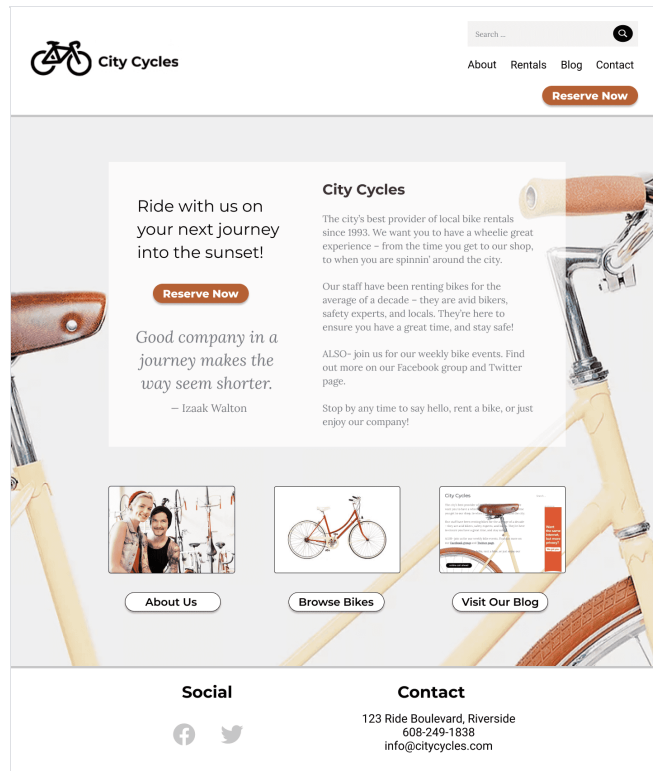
City Cycles

Search ...

About Rentals Blog Contact

Reserve Now

Ride with us on your next journey into the sunset!

Reserve Now

Good company in a journey makes the way seem shorter.

— Izaak Walton

City Cycles

The city's best provider of local bike rentals since 1993. We want you to have a wheelie great experience – from the time you get to our shop, to when you are spinnin' around the city.

Our staff have been renting bikes for the average of a decade – they are avid bikers, safety experts, and locals. They're here to ensure you have a great time, and stay safe!

ALSO- join us for our weekly bike events. Find out more on our Facebook group and Twitter page.

Stop by any time to say hello, rent a bike, or just enjoy our company!

About Us

Browse Bikes

Visit Our Blog

Social

Contact

123 Ride Boulevard, Riverside
608-249-1838
info@citycycles.com